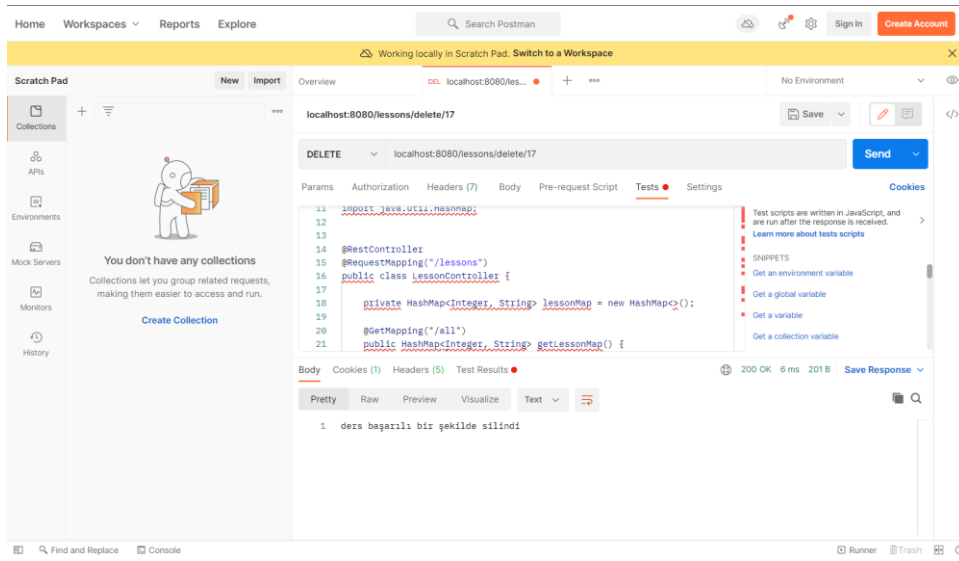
Home Workspaces Reports Explore

Search Postman

Sign In Create Account

Working locally in Scratch Pad. Switch to a Workspace

Scratch Pad New Import

Overview DEL localhost:8080/les...

No Environment

Collections

APIs

Environments

Mock Servers

Monitors

History

You don't have any collections

Collections let you group related requests, making them easier to access and run.

Create Collection

localhost:8080/lessons/delete/17

Save

DELETE localhost:8080/lessons/delete/17

Send

Params Authorization Headers (7) Body Pre-request Script Tests Settings Cookies

```
11 import java.util.HashMap;
12
13
14 @RestController
15 @RequestMapping("/lessons")
16 public class LessonController {
17
18     private HashMap<Integer, String> lessonMap = new HashMap<>();
19
20     @GetMapping("/all")
21     public HashMap<Integer, String> getLessonMap() {
```

Test scripts are written in JavaScript, and are run after the response is received.

Learn more about tests scripts

SNIPPETS

Get an environment variable

Get a global variable

Get a variable

Get a collection variable

Body Cookies (1) Headers (5) Test Results

200 OK 6 ms 201 B Save Response

Pretty Raw Preview Visualize Text

1 ders başarılı bir şekilde silindi

Find and Replace Console

Runner Trash